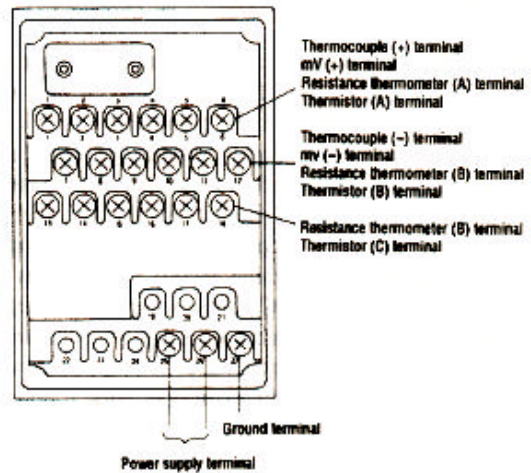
Thermocouple (+) terminal
mV (+) terminal
Resistance thermometer (A) terminal
Thermistor (A) terminal

Thermocouple (−) terminal
mv (−) terminal
Resistance thermometer (B) terminal
Thermistor (B) terminal

Resistance thermometer (B) terminal
Thermistor (C) terminal

Ground terminal

Power supply terminal